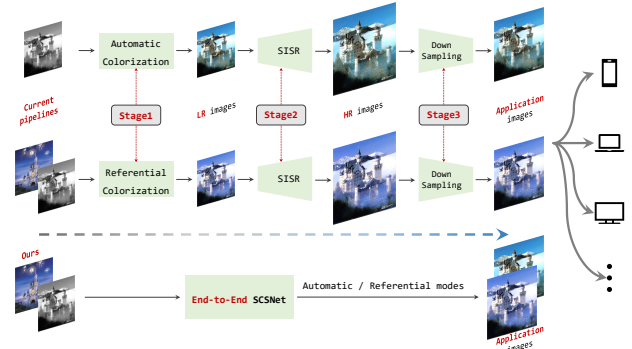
Automatic Colorization

SISR

Down Sampling

Current pipelines

Stage1

LR images

Stage2

HR images

Stage3

Application images

Referential Colorization

SISR

Down Sampling

Ours

End-to-End SCSNet

Automatic / Referential modes

Application images